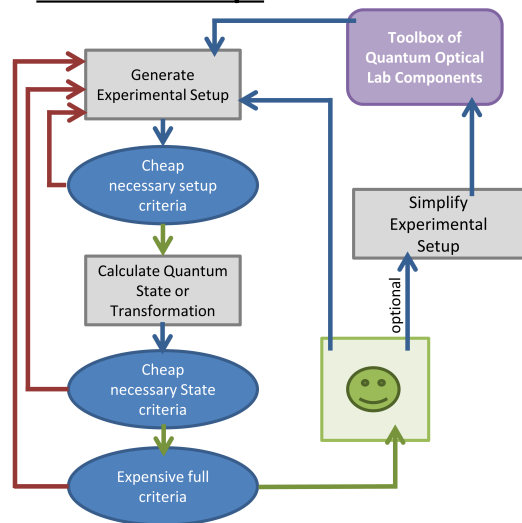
Toolbox of Quantum Optical Lab Components

Generate Experimental Setup

Cheap necessary setup criteria

Calculate Quantum State or Transformation

Cheap necessary State criteria

Expensive full criteria

Simplify Experimental Setup

optional